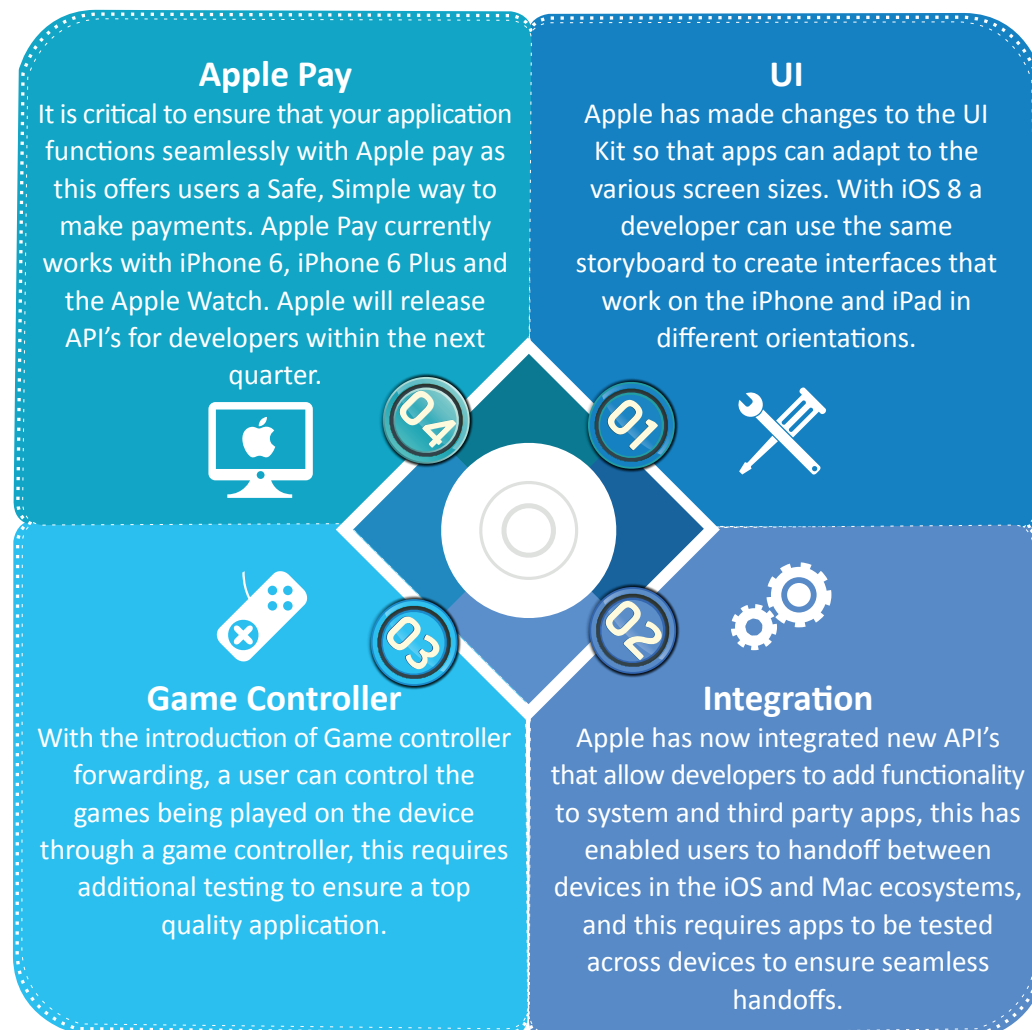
Apple Pay
It is critical to ensure that your application functions seamlessly with Apple pay as this offers users a Safe, Simple way to make payments. Apple Pay currently works with iPhone 6, iPhone 6 Plus and the Apple Watch. Apple will release API's for developers within the next quarter.

UI
Apple has made changes to the UI Kit so that apps can adapt to the various screen sizes. With iOS 8 a developer can use the same storyboard to create interfaces that work on the iPhone and iPad in different orientations.

04

01

03

02

Game Controller
With the introduction of Game controller forwarding, a user can control the games being played on the device through a game controller, this requires additional testing to ensure a top quality application.

Integration
Apple has now integrated new API's that allow developers to add functionality to system and third party apps, this has enabled users to handoff between devices in the iOS and Mac ecosystems, and this requires apps to be tested across devices to ensure seamless handoffs.